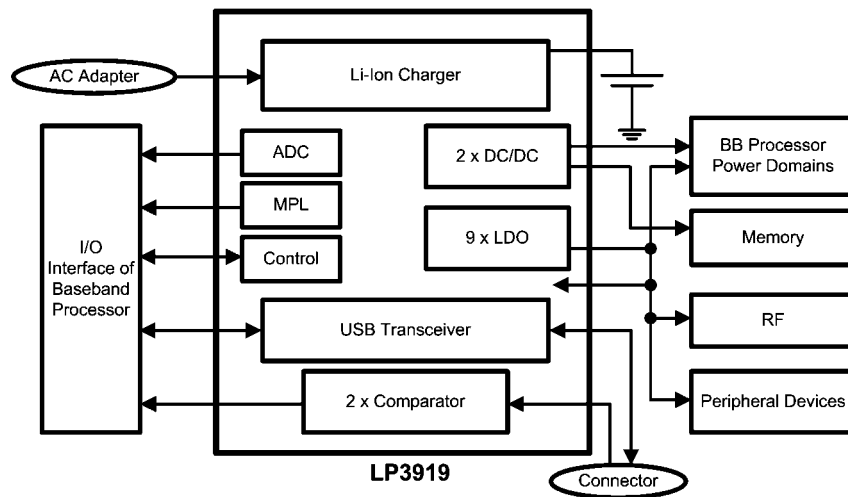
AC Adapter

Li-Ion Charger

I/O Interface of Baseband Processor

ADC

MPL

Control

2 x DC/DC

9 x LDO

USB Transceiver

2 x Comparator

LP3919

Connector

BB Processor Power Domains

Memory

RF

Peripheral Devices